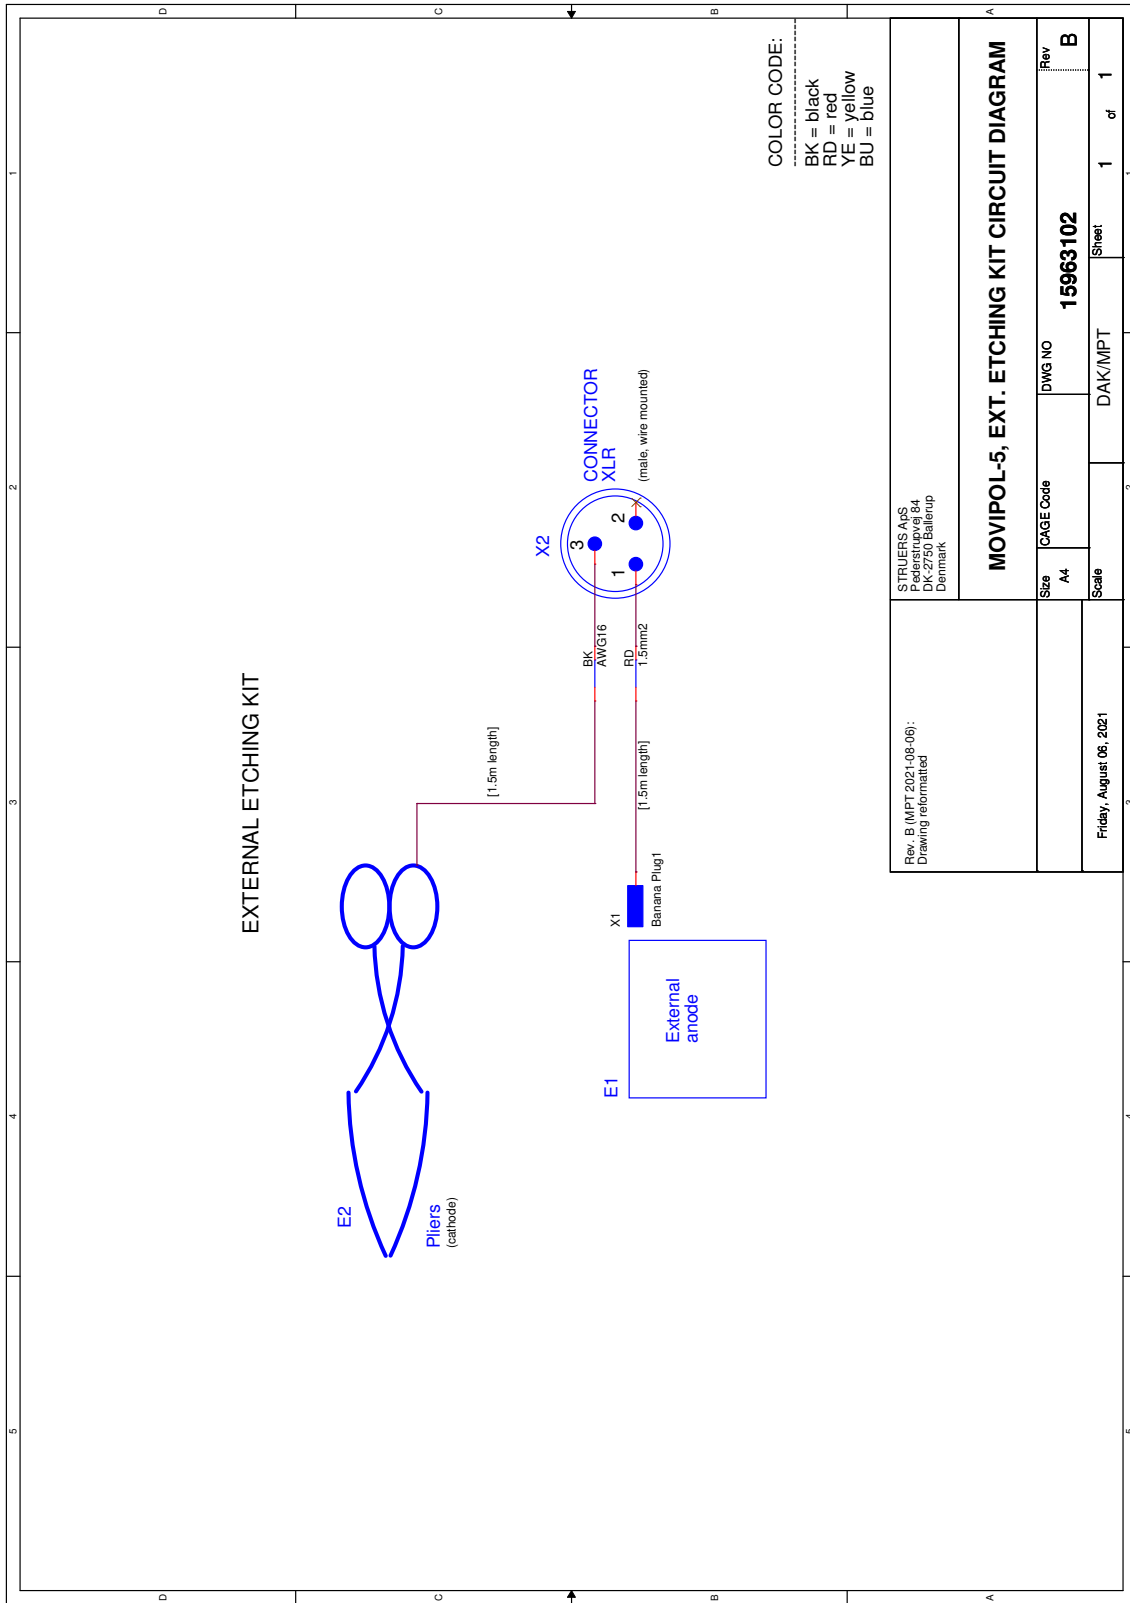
EXTERNAL ETCHING KIT

COLOR CODE:
BK = black
RD = red
YE = yellow
BU = blue

X2
CONNECTOR
XLR
(male, wire mounted)
3
2
1

BK
AWG16
RD
1.5mm2

[1.5m length]
[1.5m length]

X1
Banana Plug1

External
anode
E1

E2
Pliers
(cathode)

STRUERS ApS
Pederstrupvej 84
DK-2750 Ballerup
Denmark

Rev. B (MPT 2021-08-06):
Drawing reformatted

MOVIPOL-5, EXT. ETCHING KIT CIRCUIT DIAGRAM

| Size | CAGE Code | DWG NO | Rev |
|---|---|---|---|
| A4 | | 15963102 | B |
| Scale | | DAK/MPT | Sheet 1 of 1 |

Friday, August 06, 2021

D C B A
D C B A
1 2 3 4 5